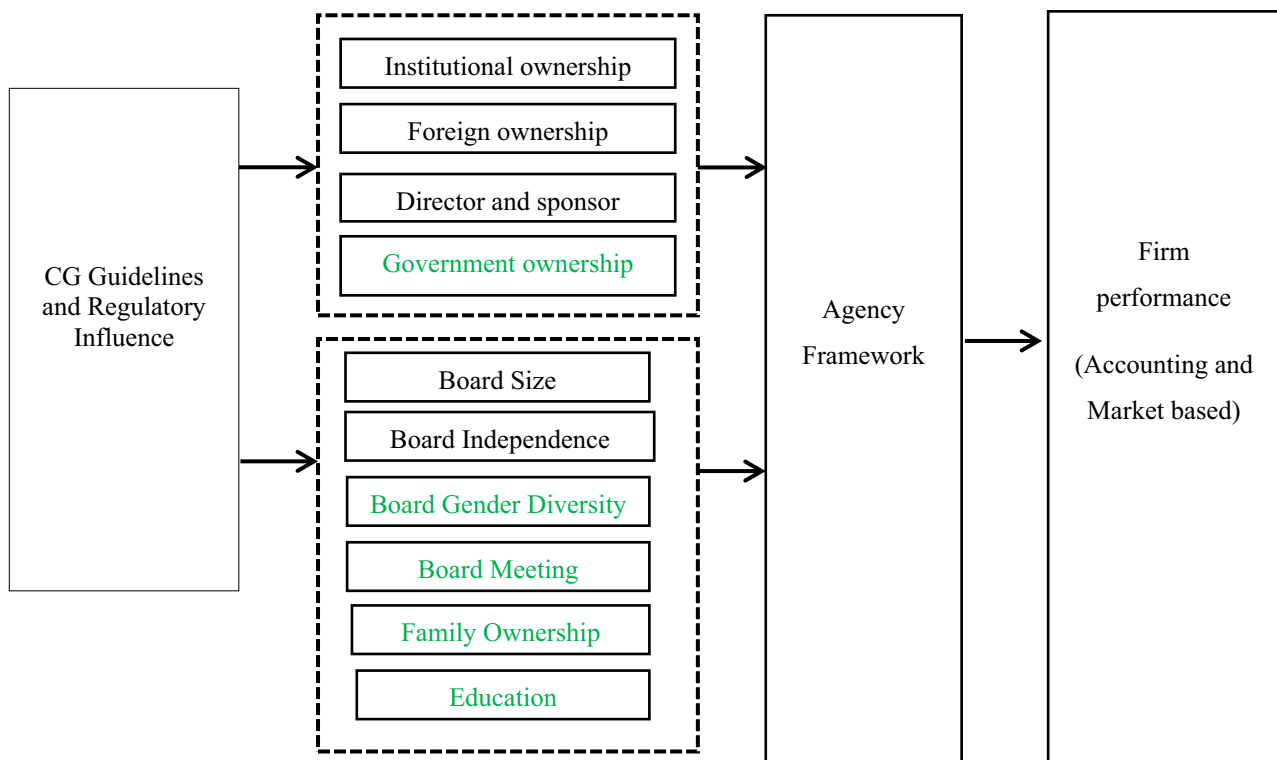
CG Guidelines and Regulatory Influence

Institutional ownership

Foreign ownership

Director and sponsor

Government ownership

Board Size

Board Independence

Board Gender Diversity

Board Meeting

Family Ownership

Education

Agency Framework

Firm performance

(Accounting and Market based)